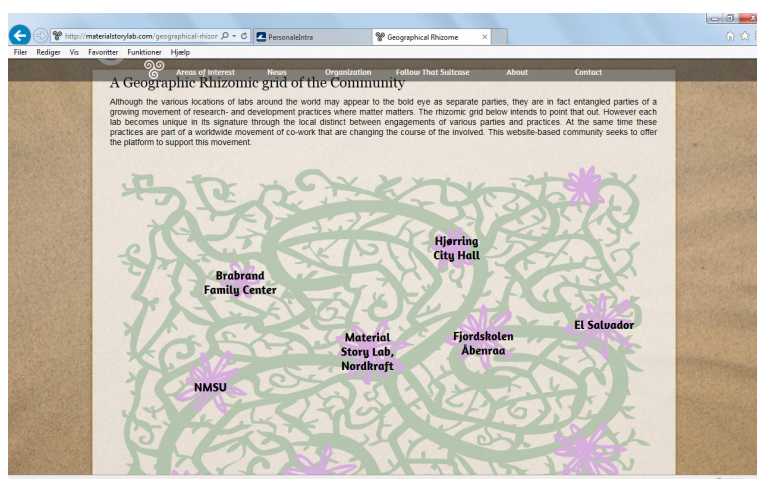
http://materialstorylab.com/geographical-rhizor

PersonaleIntra

Geographical Rhizome

Filer Rediger Vis Favoritter Funktioner Hjælp

Areas of Interest News Organization Follow That Suitcase About Contact

A Geographic Rhizomic grid of the Community

Although the various locations of labs around the world may appear to the bold eye as separate parties, they are in fact entangled parties of a growing movement of research- and development practices where matter matters. The rhizomic grid below intends to point that out. However each lab becomes unique in its signature through the local distinct between engagements of various parties and practices. At the same time these practices are part of a worldwide movement of co-work that are changing the course of the involved. This website-based community seeks to offer the platform to support this movement.

Hjørring City Hall

Brabrand Family Center

El Salvador

Material Story Lab, Nordkraft

Fjordskolen Åbenraa

NMSU